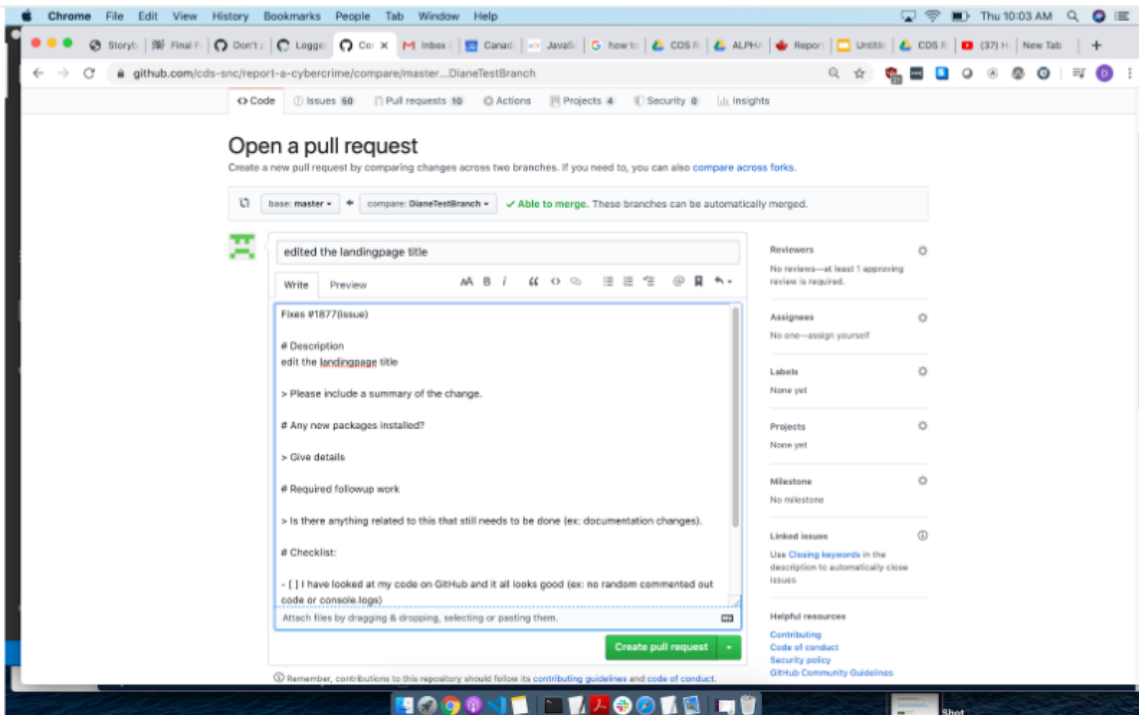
Chrome File Edit View History Bookmarks People Tab Window Help

Thu 10:03 AM

Storyb | Final F | Don't | Logge | Co × | Inbox | Canad | JavaS | how t | CDS R | ALPHA | Repor | Untitle | CDS R | (37) H | New Tab | +

github.com/cds-snc/report-a-cybercrime/compare/master...DianeTestBranch

<> Code | Issues 50 | Pull requests 10 | Actions | Projects 4 | Security 0 | Insights

Open a pull request

Create a new pull request by comparing changes across two branches. If you need to, you can also compare across forks.

base: master ▾ ← compare: DianeTestBranch ▾ ✓ Able to merge. These branches can be automatically merged.

edited the landingpage title

Write Preview

Fixes #1877(issue)

# Description
edit the landingpage title

> Please include a summary of the change.

# Any new packages installed?

> Give details

# Required followup work

> Is there anything related to this that still needs to be done (ex: documentation changes).

# Checklist:

- [ ] I have looked at my code on GitHub and it all looks good (ex: no random commented out code or console.logs)

Attach files by dragging & dropping, selecting or pasting them.

Create pull request ▾

Remember, contributions to this repository should follow its contributing guidelines and code of conduct.

Reviewers
No reviews—at least 1 approving review is required.

Assignees
No one—assign yourself

Labels
None yet

Projects
None yet

Milestone
No milestone

Linked issues
Use Closing keywords in the description to automatically close issues

Helpful resources
Contributing
Code of conduct
Security policy
GitHub Community Guidelines

Shot